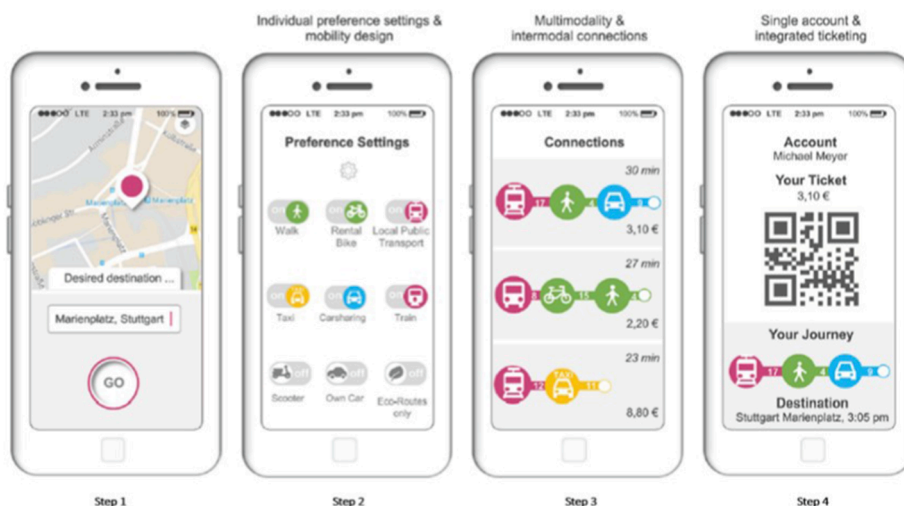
Individual preference settings & mobility design

Multimodality & intermodal connections

Single account & integrated ticketing

●●●OO LTE 2:33 pm 100%

Marienplatz

Desired destination ...

Marienplatz, Stuttgart

GO

Step 1

●●●OO LTE 2:33 pm 100%

Preference Settings

on Walk

on Rental Bike

on Local Public Transport

on Taxi

on Carsharing

on Train

off Scooter

off Own Car

off Eco-Routes only

Step 2

●●●OO LTE 2:33 pm 100%

Connections

30 min

17 4 9

3,10 €

27 min

3 15

2,20 €

23 min

12 TAXI 11

8,80 €

Step 3

●●●OO LTE 2:33 pm 100%

Account
Michael Meyer

Your Ticket
3,10 €

Your Journey

17 4 9

Destination
Stuttgart Marienplatz, 3:05 pm

Step 4